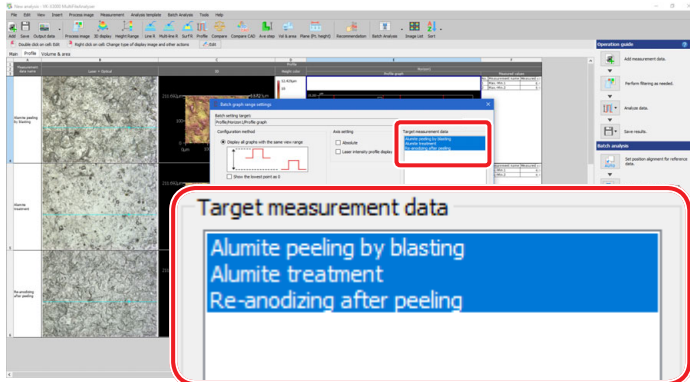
New analysis - VK-X1000 MultiFileAnalyzer

File Edit View Insert Process image Measurement Analysis template Batch Analysis Tools Help

Add Save Output data Process image 3D display Height Range Line R Multi-line R Sa FX Profile Compare Compare CAD Ave step Vol & area Plane (Ex. height) Recommendation Batch Analysis Image List Sort

Double click on cell: Edit Right click on cell: Change type of display image and other actions

Main Profile Volume & area

Measurement data name Laser + Optical 3D Profile Featured value

Alumite peeling by blasting

Alumite treatment

Re-anodizing after peeling

Batch graph range settings

Batch setting target
Profile/Horizontal/Profile graph

Configuration method

Display all graphs with the same view range

Show the lowest point as 0

Axis setting

Absolute

Laser intensity profile display

Target measurement data

Alumite peeling by blasting
Alumite treatment
Re-anodizing after peeling

Operation guide

Add measurement data.

Perform filtering as needed.

Analyze data.

Save results.

Batch analysis

Set position alignment for reference data.

Target measurement data

Alumite peeling by blasting
Alumite treatment
Re-anodizing after peeling